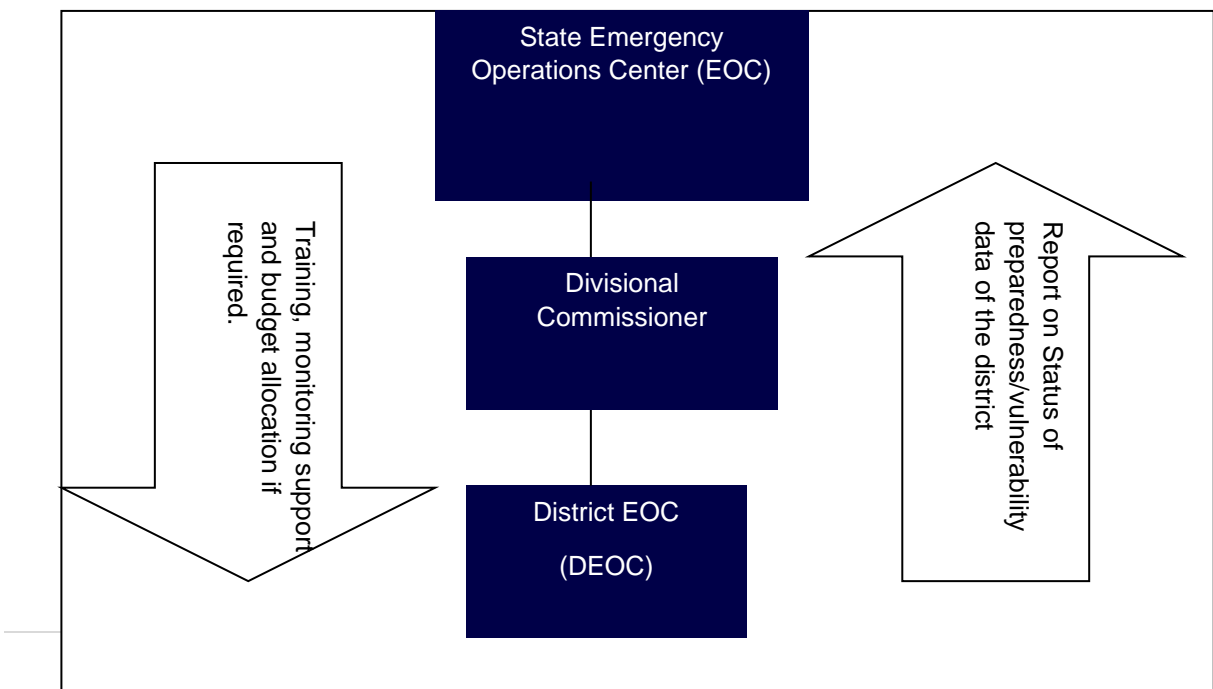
State Emergency Operations Center (EOC)

Training, monitoring support and budget allocation if required.

Divisional Commissioner

Report on Status of preparedness/vulnerability data of the district

District EOC

(DEOC)